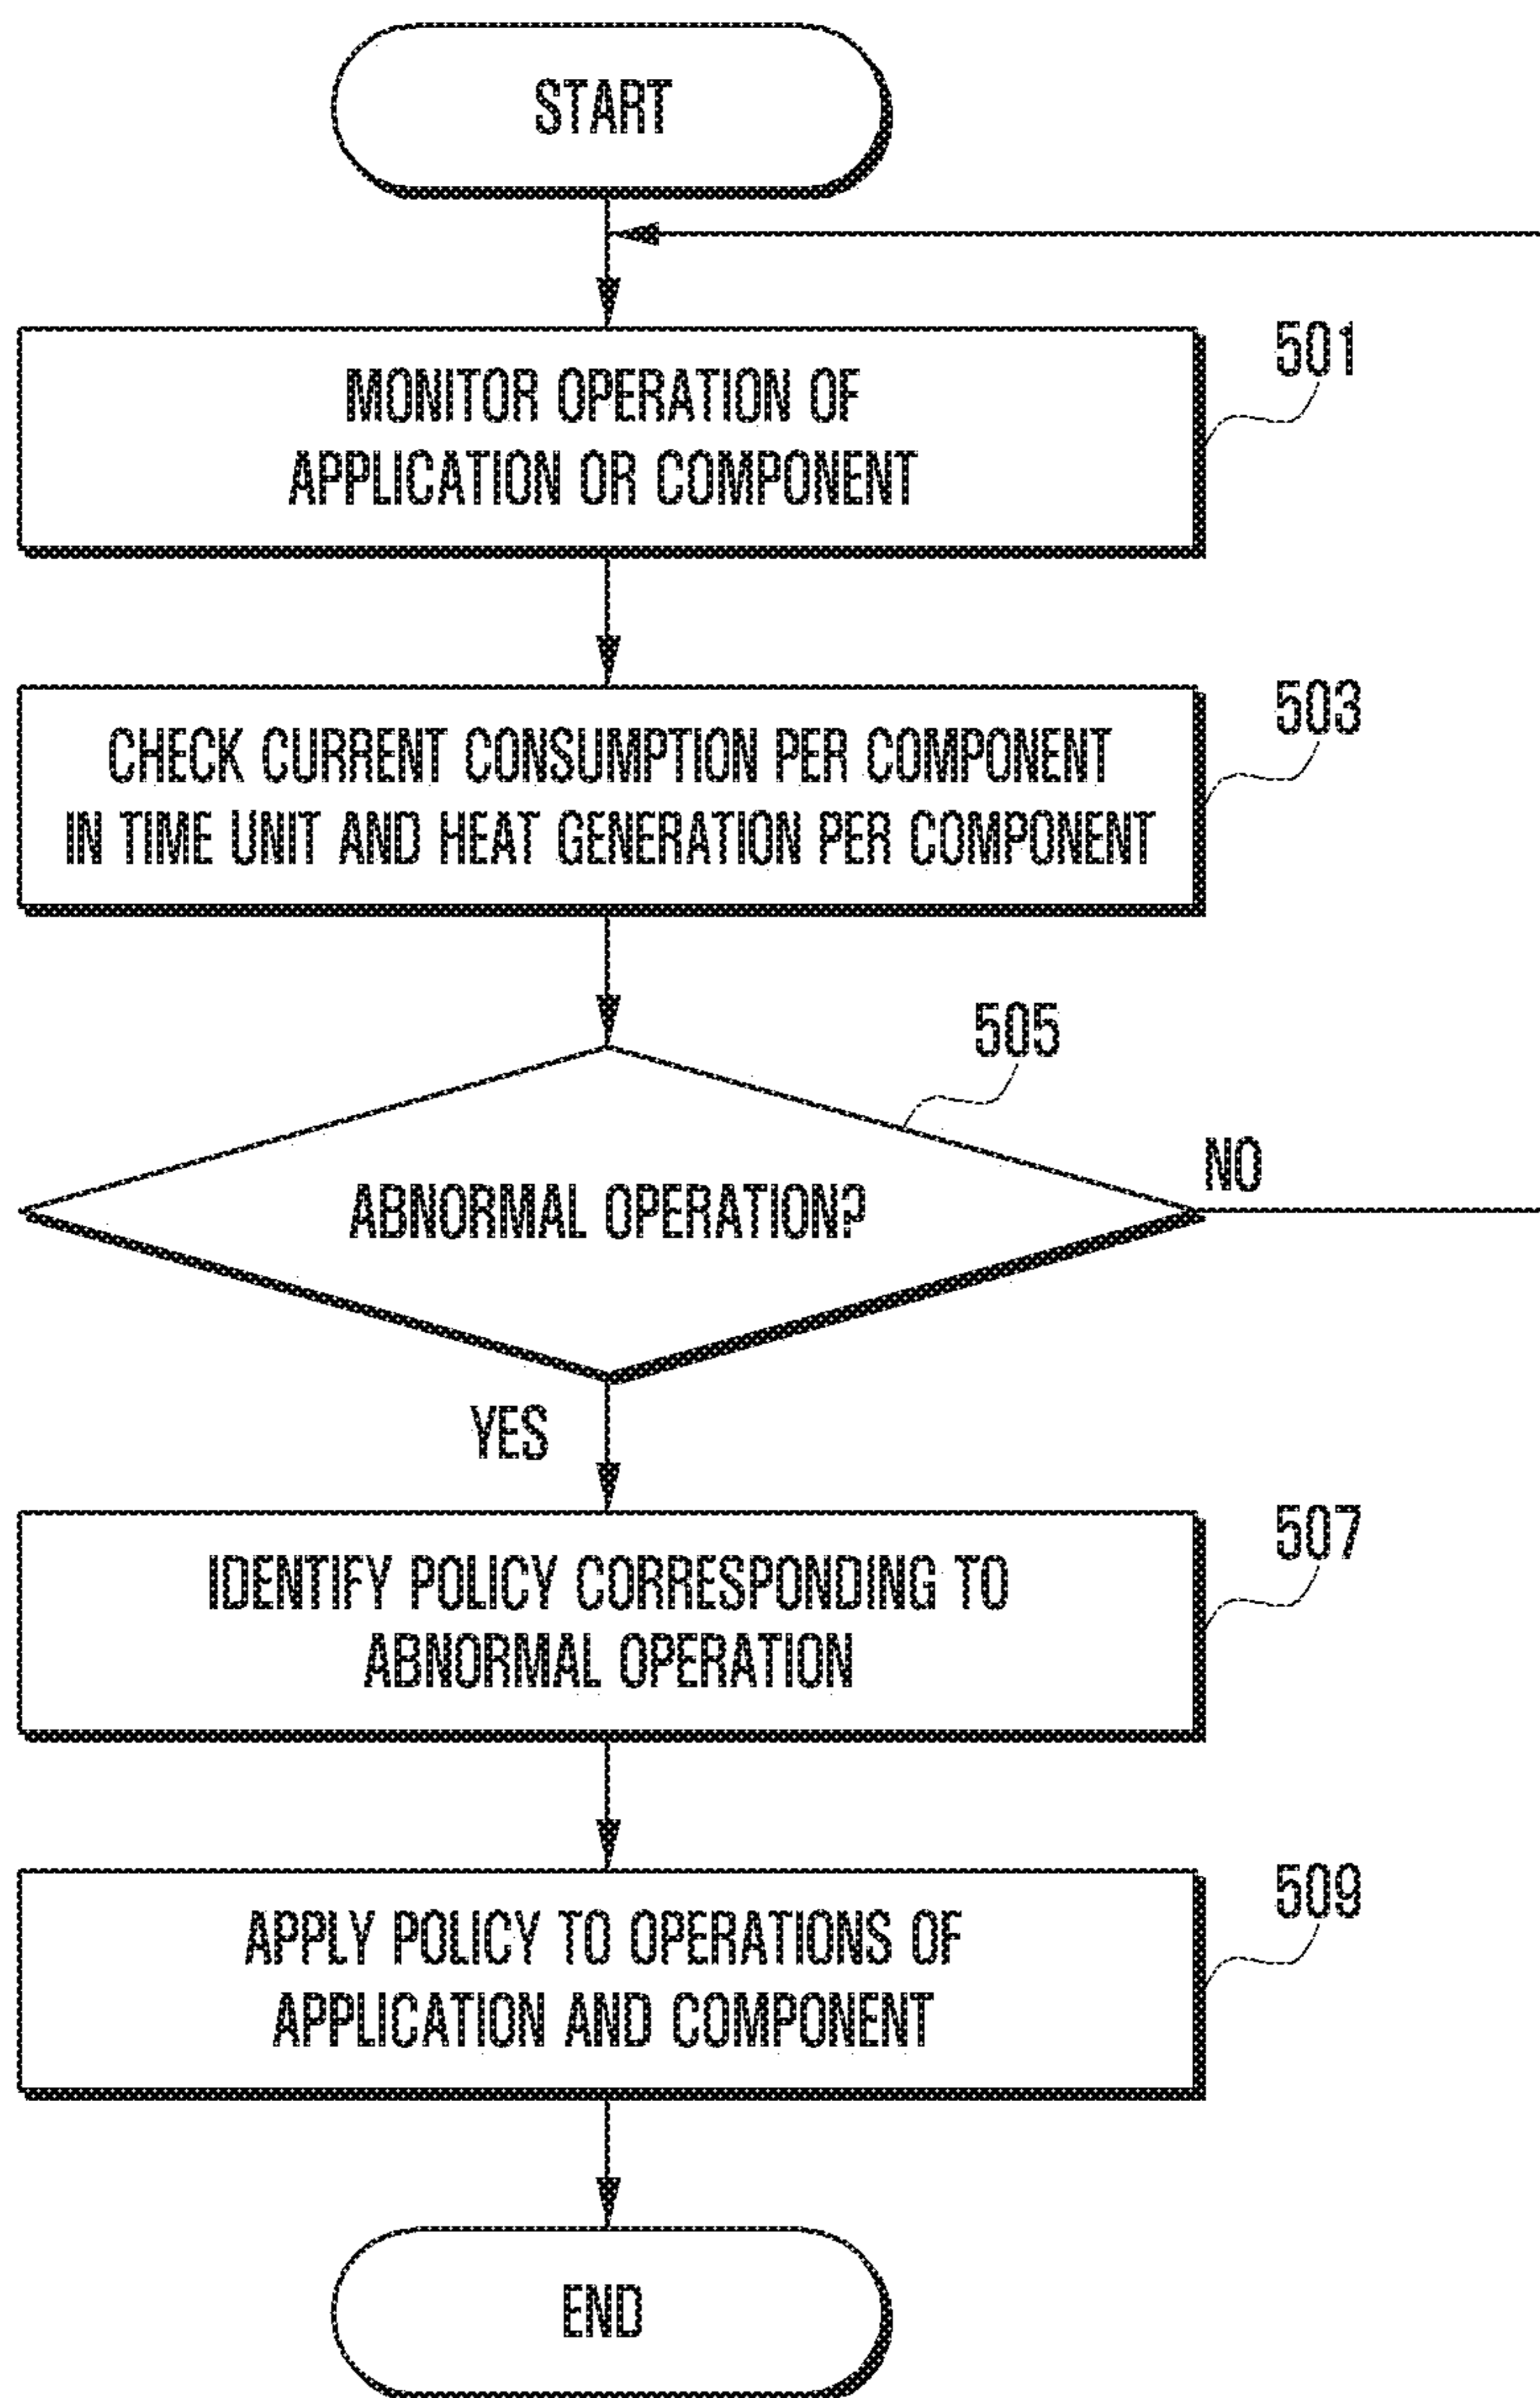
START

MONITOR OPERATION OF APPLICATION OR COMPONENT

501

CHECK CURRENT CONSUMPTION PER COMPONENT IN TIME UNIT AND HEAT GENERATION PER COMPONENT

503

505

ABNORMAL OPERATION?

NO

YES

IDENTIFY POLICY CORRESPONDING TO ABNORMAL OPERATION

507

APPLY POLICY TO OPERATIONS OF APPLICATION AND COMPONENT

509

END